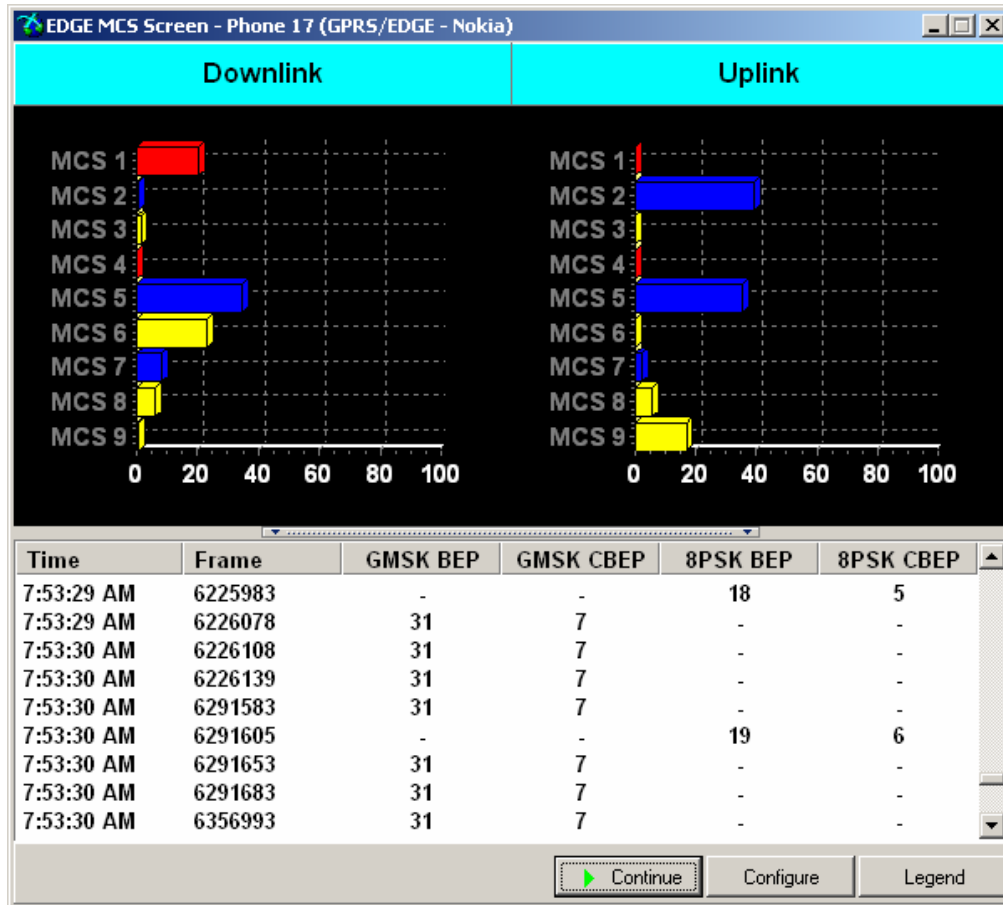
EDGE MCS Screen - Phone 17 (GPRS/EDGE - Nokia)

Downlink

Uplink

MCS 1
MCS 2
MCS 3
MCS 4
MCS 5
MCS 6
MCS 7
MCS 8
MCS 9
0 20 40 60 80 100

MCS 1
MCS 2
MCS 3
MCS 4
MCS 5
MCS 6
MCS 7
MCS 8
MCS 9
0 20 40 60 80 100

| Time | Frame | GMSK BEP | GMSK CBEP | 8PSK BEP | 8PSK CBEP |
|---|---|---|---|---|---|
| 7:53:29 AM | 6225983 | - | - | 18 | 5 |
| 7:53:29 AM | 6226078 | 31 | 7 | - | - |
| 7:53:30 AM | 6226108 | 31 | 7 | - | - |
| 7:53:30 AM | 6226139 | 31 | 7 | - | - |
| 7:53:30 AM | 6291583 | 31 | 7 | - | - |
| 7:53:30 AM | 6291605 | - | - | 19 | 6 |
| 7:53:30 AM | 6291653 | 31 | 7 | - | - |
| 7:53:30 AM | 6291683 | 31 | 7 | - | - |
| 7:53:30 AM | 6356993 | 31 | 7 | - | - |

Continue
Configure
Legend